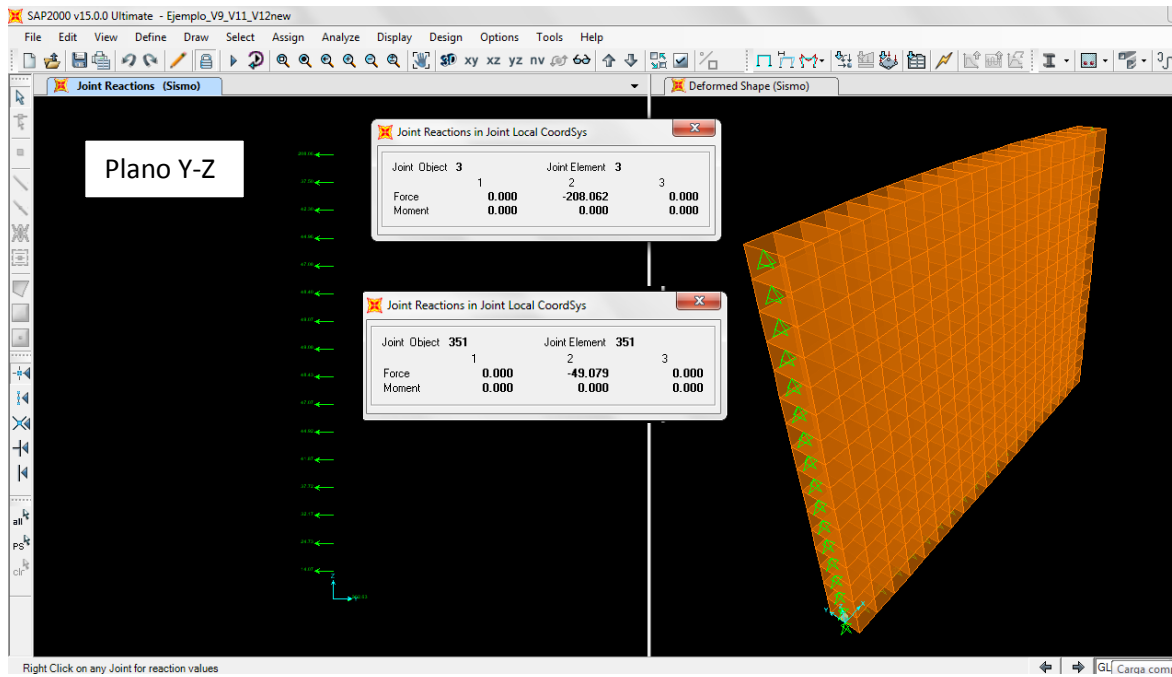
SAP2000 v15.0.0 Ultimate - Ejemplo_V9_V11_V12new

File Edit View Define Draw Select Assign Analyze Display Design Options Tools Help

xy xz yz nv

Joint Reactions (Sismo)

Deformed Shape (Sismo)

Plano Y-Z

Joint Reactions in Joint Local CoordSys

Joint Object 3 Joint Element 3

| | 1 | 2 | 3 |
|---|---|---|---|
| Force | 0.000 | -208.062 | 0.000 |
| Moment | 0.000 | 0.000 | 0.000 |

Joint Reactions in Joint Local CoordSys

Joint Object 351 Joint Element 351

| | 1 | 2 | 3 |
|---|---|---|---|
| Force | 0.000 | -49.079 | 0.000 |
| Moment | 0.000 | 0.000 | 0.000 |

all PS clr

Right Click on any Joint for reaction values

GL Carga comp